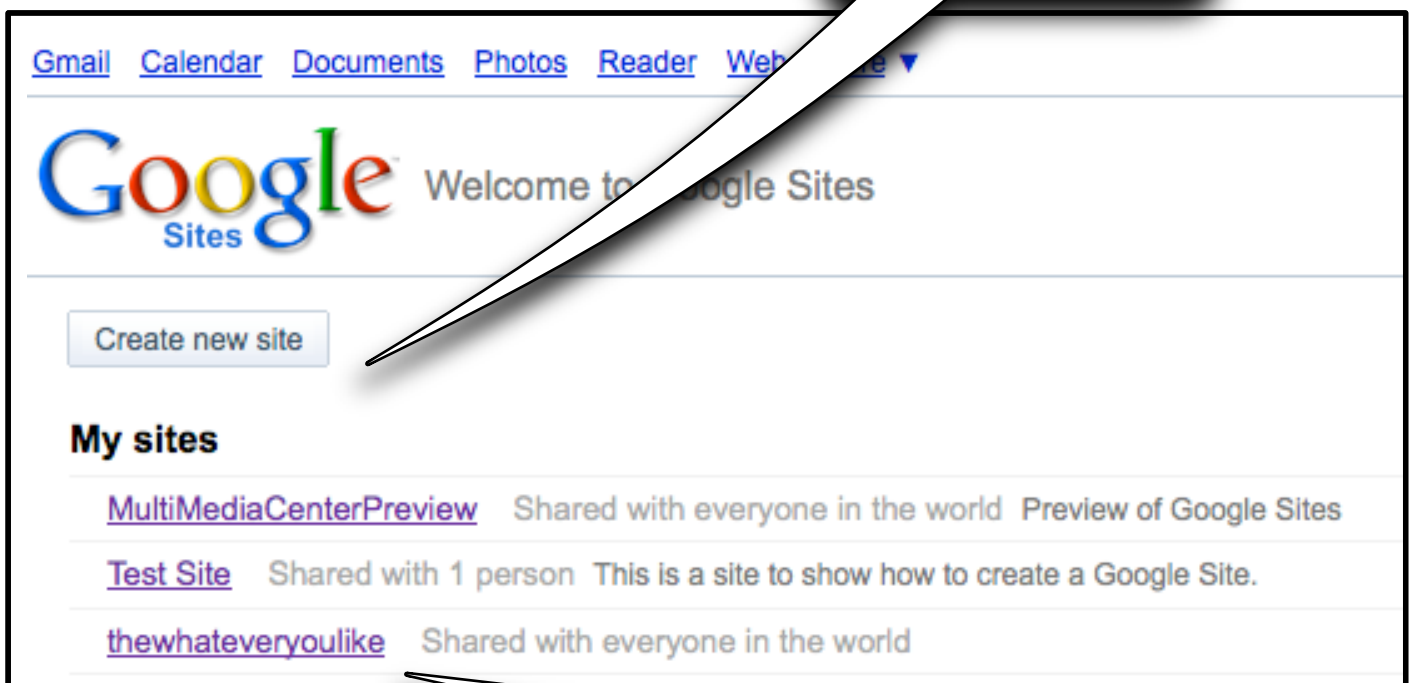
Gmail Calendar Documents Photos Reader Web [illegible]e ▼

Google Sites Welcome to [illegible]ogle Sites

Create new site

My sites

MultiMediaCenterPreview Shared with everyone in the world Preview of Google Sites

Test Site Shared with 1 person This is a site to show how to create a Google Site.

thewhateveryoulike Shared with everyone in the world